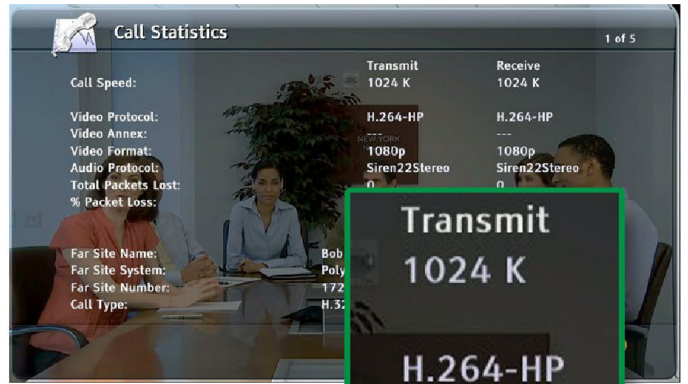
Call Statistics

1 of 5

| | Transmit | Receive |
|---|---|---|
| Call Speed: | 1024 K | 1024 K |
| Video Protocol: | H.264-HP | H.264-HP |
| Video Annex: | --- | --- |
| Video Format: | 1080p | 1080p |
| Audio Protocol: | Siren22Stereo | Siren22Stereo |
| Total Packets Lost: | 0 | 0 |
| % Packet Loss: | | |

NEW YORK

Far Site Name: Bob

Far Site System: Poly

Far Site Number: 172

Call Type: H.32

Transmit

1024 K

H.264-HP